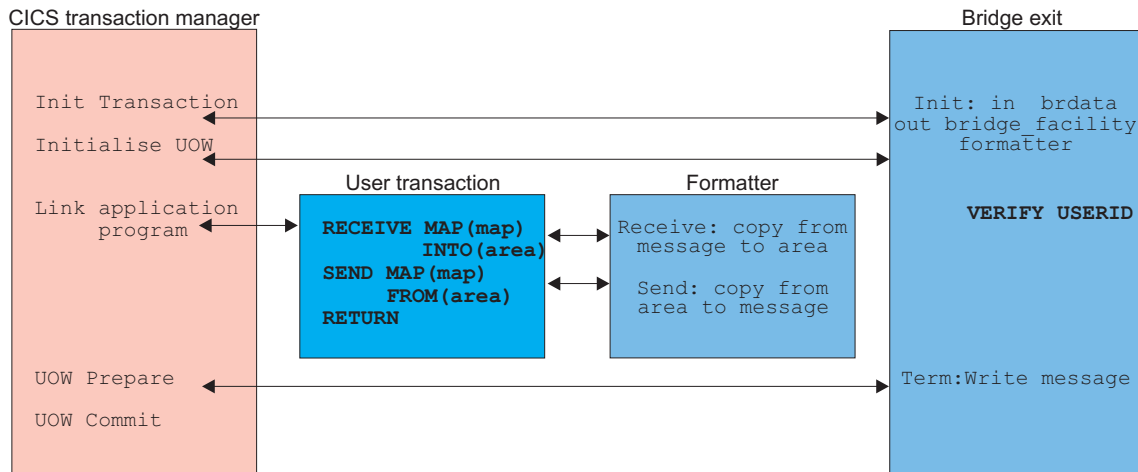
CICS transaction manager

Init Transaction

Initialise UOW

Link application program

UOW Prepare

UOW Commit

User transaction

RECEIVE MAP(map) INTO(area)
SEND MAP(map) FROM(area)
RETURN

Formatter

Receive: copy from message to area

Send: copy from area to message

Bridge exit

Init: in brdata out bridge_facility formatter

VERIFY USERID

Term:Write message